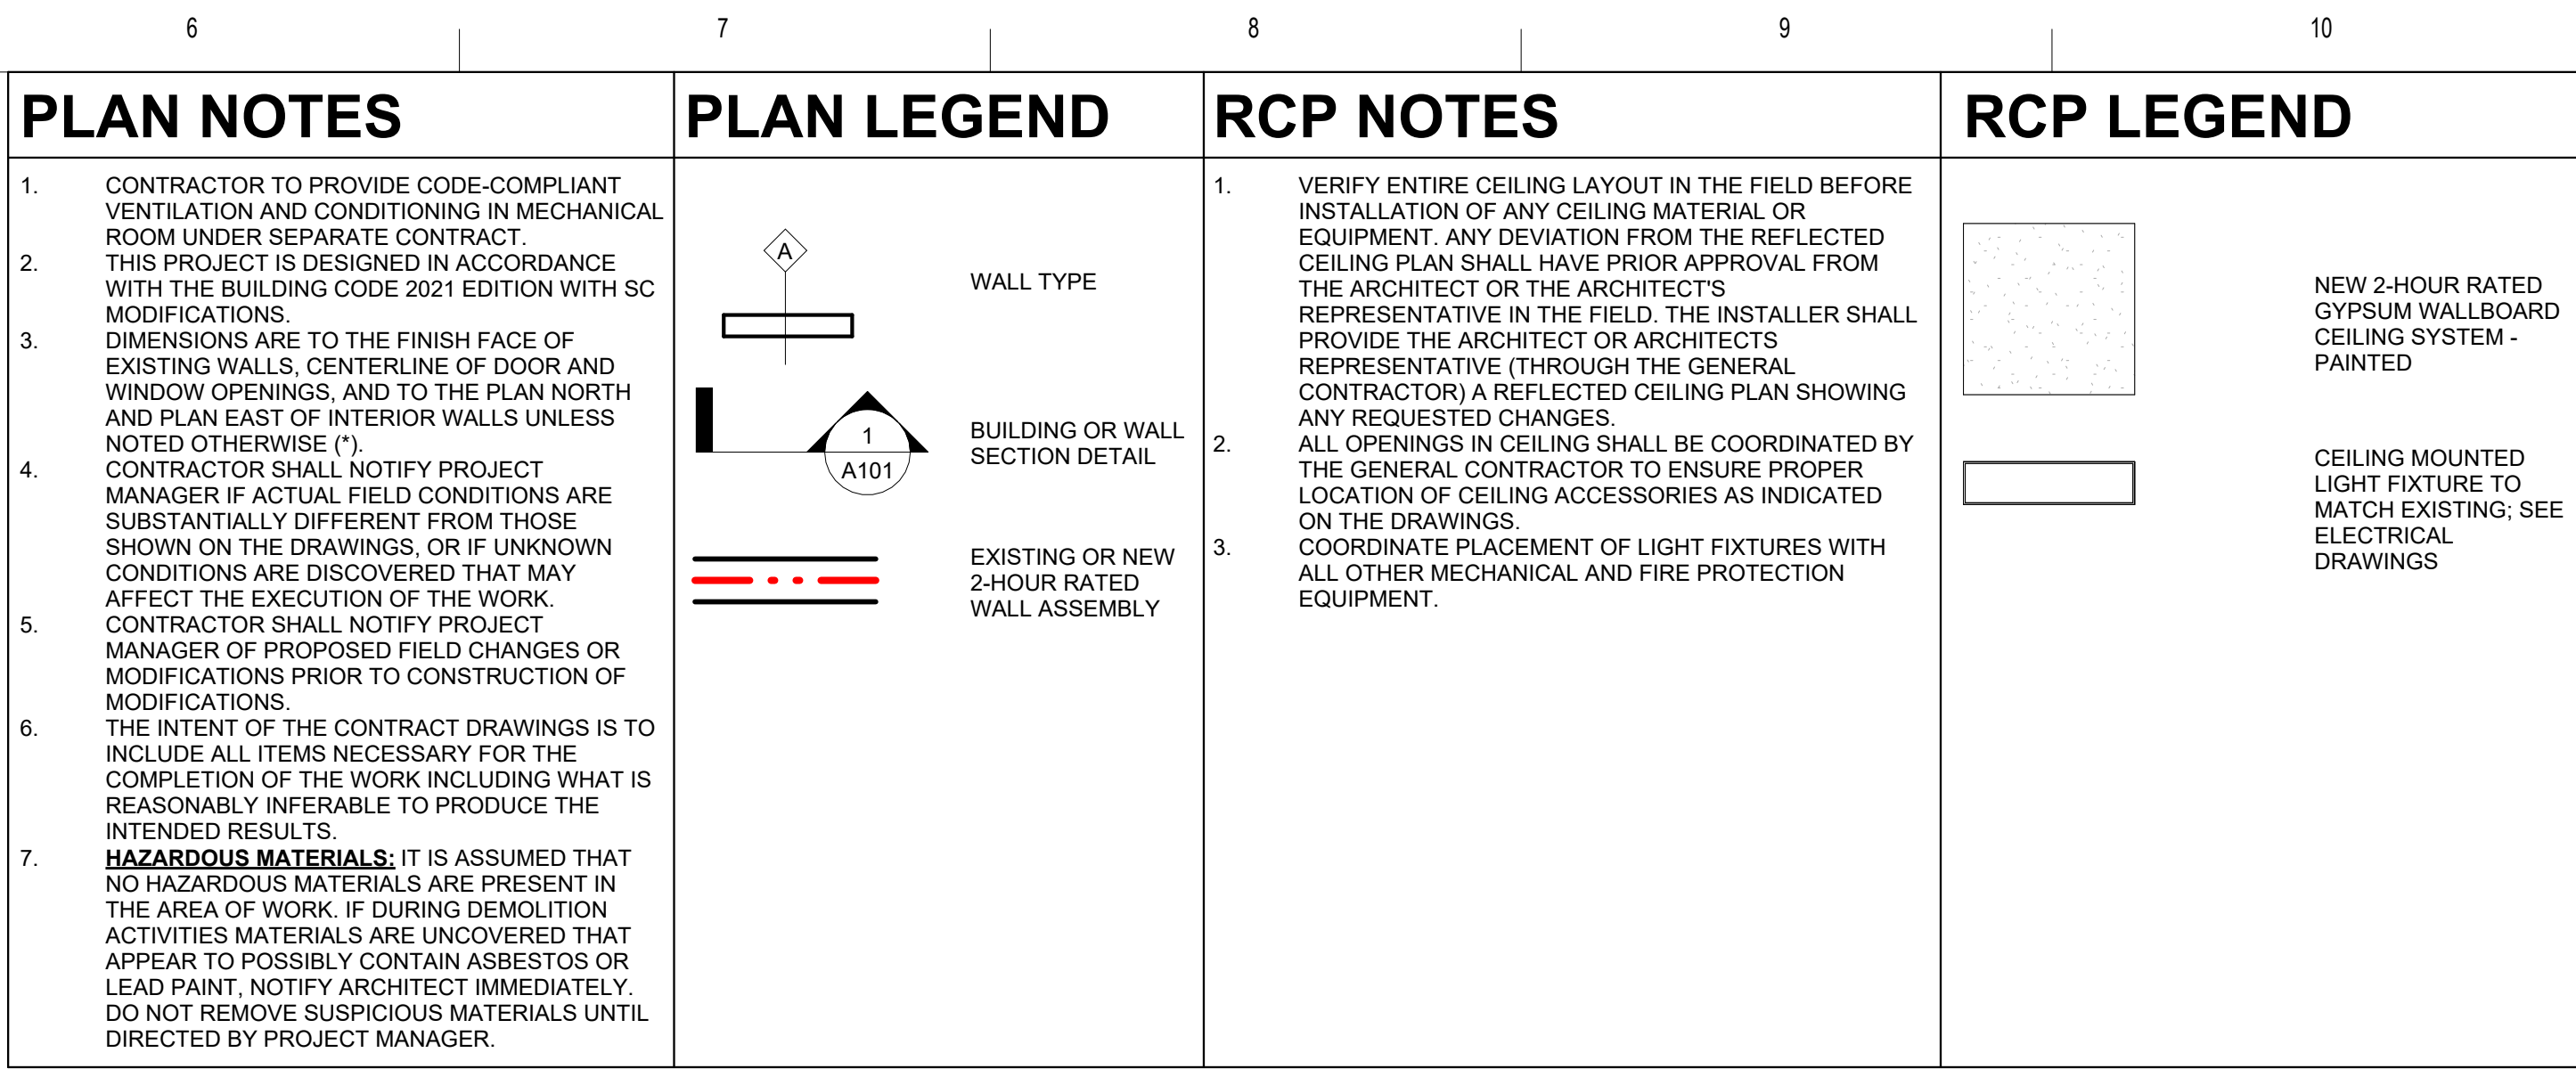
6 7 8 9 10

PLAN NOTES

1. CONTRACTOR TO PROVIDE CODE-COMPLIANT VENTILATION AND CONDITIONING IN MECHANICAL ROOM UNDER SEPARATE CONTRACT.
2. THIS PROJECT IS DESIGNED IN ACCORDANCE WITH THE BUILDING CODE 2021 EDITION WITH SC MODIFICATIONS.
3. DIMENSIONS ARE TO THE FINISH FACE OF EXISTING WALLS, CENTERLINE OF DOOR AND WINDOW OPENINGS, AND TO THE PLAN NORTH AND PLAN EAST OF INTERIOR WALLS UNLESS NOTED OTHERWISE (*).
4. CONTRACTOR SHALL NOTIFY PROJECT MANAGER IF ACTUAL FIELD CONDITIONS ARE SUBSTANTIALLY DIFFERENT FROM THOSE SHOWN ON THE DRAWINGS, OR IF UNKNOWN CONDITIONS ARE DISCOVERED THAT MAY AFFECT THE EXECUTION OF THE WORK.
5. CONTRACTOR SHALL NOTIFY PROJECT MANAGER OF PROPOSED FIELD CHANGES OR MODIFICATIONS PRIOR TO CONSTRUCTION OF MODIFICATIONS.
6. THE INTENT OF THE CONTRACT DRAWINGS IS TO INCLUDE ALL ITEMS NECESSARY FOR THE COMPLETION OF THE WORK INCLUDING WHAT IS REASONABLY INFERABLE TO PRODUCE THE INTENDED RESULTS.
7. HAZARDOUS MATERIALS: IT IS ASSUMED THAT NO HAZARDOUS MATERIALS ARE PRESENT IN THE AREA OF WORK. IF DURING DEMOLITION ACTIVITIES MATERIALS ARE UNCOVERED THAT APPEAR TO POSSIBLY CONTAIN ASBESTOS OR LEAD PAINT, NOTIFY ARCHITECT IMMEDIATELY. DO NOT REMOVE SUSPICIOUS MATERIALS UNTIL DIRECTED BY PROJECT MANAGER.

PLAN LEGEND

A
WALL TYPE

1
A101
BUILDING OR WALL SECTION DETAIL

EXISTING OR NEW 2-HOUR RATED WALL ASSEMBLY

RCP NOTES

1. VERIFY ENTIRE CEILING LAYOUT IN THE FIELD BEFORE INSTALLATION OF ANY CEILING MATERIAL OR EQUIPMENT. ANY DEVIATION FROM THE REFLECTED CEILING PLAN SHALL HAVE PRIOR APPROVAL FROM THE ARCHITECT OR THE ARCHITECT'S REPRESENTATIVE IN THE FIELD. THE INSTALLER SHALL PROVIDE THE ARCHITECT OR ARCHITECTS REPRESENTATIVE (THROUGH THE GENERAL CONTRACTOR) A REFLECTED CEILING PLAN SHOWING ANY REQUESTED CHANGES.
2. ALL OPENINGS IN CEILING SHALL BE COORDINATED BY THE GENERAL CONTRACTOR TO ENSURE PROPER LOCATION OF CEILING ACCESSORIES AS INDICATED ON THE DRAWINGS.
3. COORDINATE PLACEMENT OF LIGHT FIXTURES WITH ALL OTHER MECHANICAL AND FIRE PROTECTION EQUIPMENT.

RCP LEGEND

NEW 2-HOUR RATED GYPSUM WALLBOARD CEILING SYSTEM - PAINTED

CEILING MOUNTED LIGHT FIXTURE TO MATCH EXISTING; SEE ELECTRICAL DRAWINGS